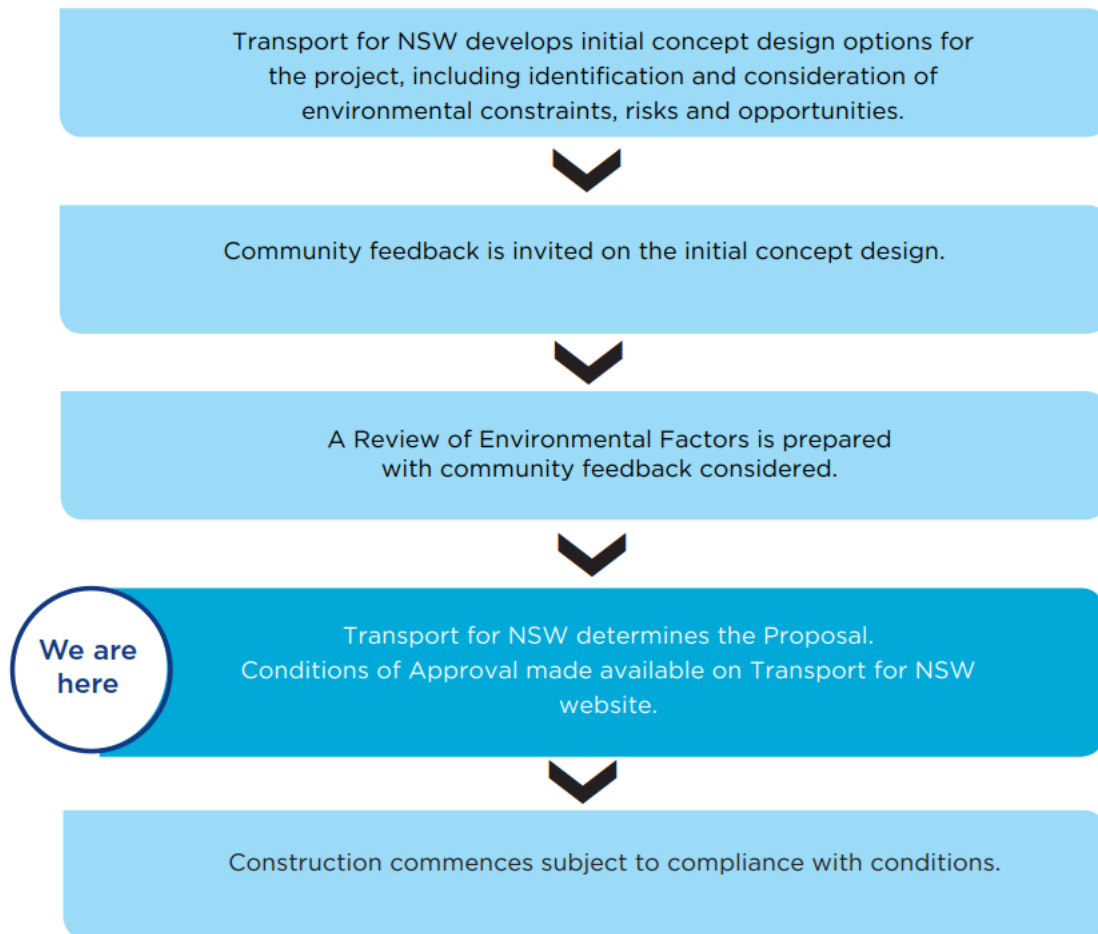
Transport for NSW develops initial concept design options for the project, including identification and consideration of environmental constraints, risks and opportunities.

Community feedback is invited on the initial concept design.

A Review of Environmental Factors is prepared with community feedback considered.

We are here

Transport for NSW determines the Proposal.
Conditions of Approval made available on Transport for NSW website.

Construction commences subject to compliance with conditions.